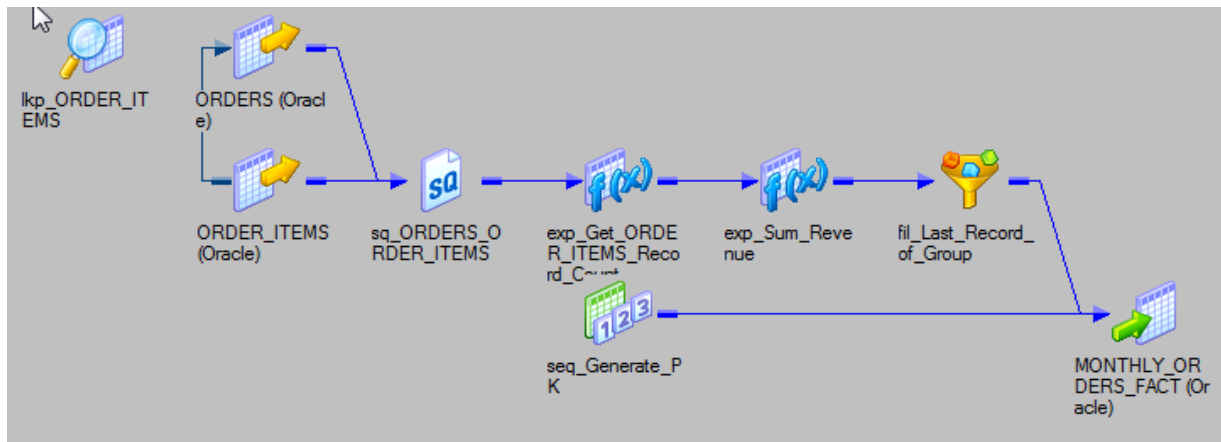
lkp_ORDER_ITEMS

ORDERS (Oracle)

ORDER_ITEMS (Oracle)

SQ

sq_ORDERS_ORDER_ITEMS

exp_Get_ORDER_ITEMS_Record_Count

exp_Sum_Revenue

fil_Last_Record_of_Group

123

seq_Generate_PK

MONTHLY_ORDERS_FACT (Oracle)